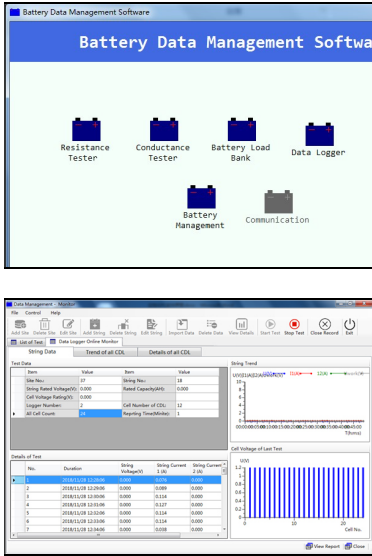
Battery Data Management Software

Battery Data Management Softwa

Resistance Tester

Conductance Tester

Battery Load Bank

Data Logger

Battery Management

Communication

Data Management - Monitor

File Control Help

Add Site Delete Site Edit Site Add String Delete String Edit String Import Data Delete Data View Details Start Test Stop Test Close Record Exit

List of Test Data Logger Online Monitor

String Data Trend of all CDL Details of all CDL

Test Data

| Item | Value | Item | Value |
|---|---|---|---|
| Site No.: | 37 | String No.: | 18 |
| String Rated Voltage(V): | 0.000 | Rated Capacity(AH): | 0.000 |
| Cell Voltage Rating(V): | 0.000 | | |
| Logger Number: | 2 | Cell Number of CDL: | 12 |
| All Cell Count: | 24 | Reporting Time(Minite): | 1 |

String Trend

U(V)I1(A)I2(A)

0
2
4
6
8
10

T(hms)

Details of Test

| No. | Duration | String Voltage(V) | String Current 1 (A) | String Current 2 (A) |
|---|---|---|---|---|
| 1 | 2018/11/28 12:29:06 | 0.000 | 0.076 | 0.000 |
| 2 | 2018/11/28 12:29:06 | 0.000 | 0.089 | 0.000 |
| 3 | 2018/11/28 12:30:06 | 0.000 | 0.114 | 0.000 |
| 4 | 2018/11/28 12:31:06 | 0.000 | 0.127 | 0.000 |
| 5 | 2018/11/28 12:32:06 | 0.000 | 0.114 | 0.000 |
| 6 | 2018/11/28 12:33:06 | 0.000 | 0.114 | 0.000 |
| 7 | 2018/11/28 12:34:06 | 0.000 | 0.038 | 0.000 |

Cell Voltage of Last Test

U(V)

1.2
1.0
0.8
0.6
0.4
0.2
0

0 10 20

Cell No.

View Report Close